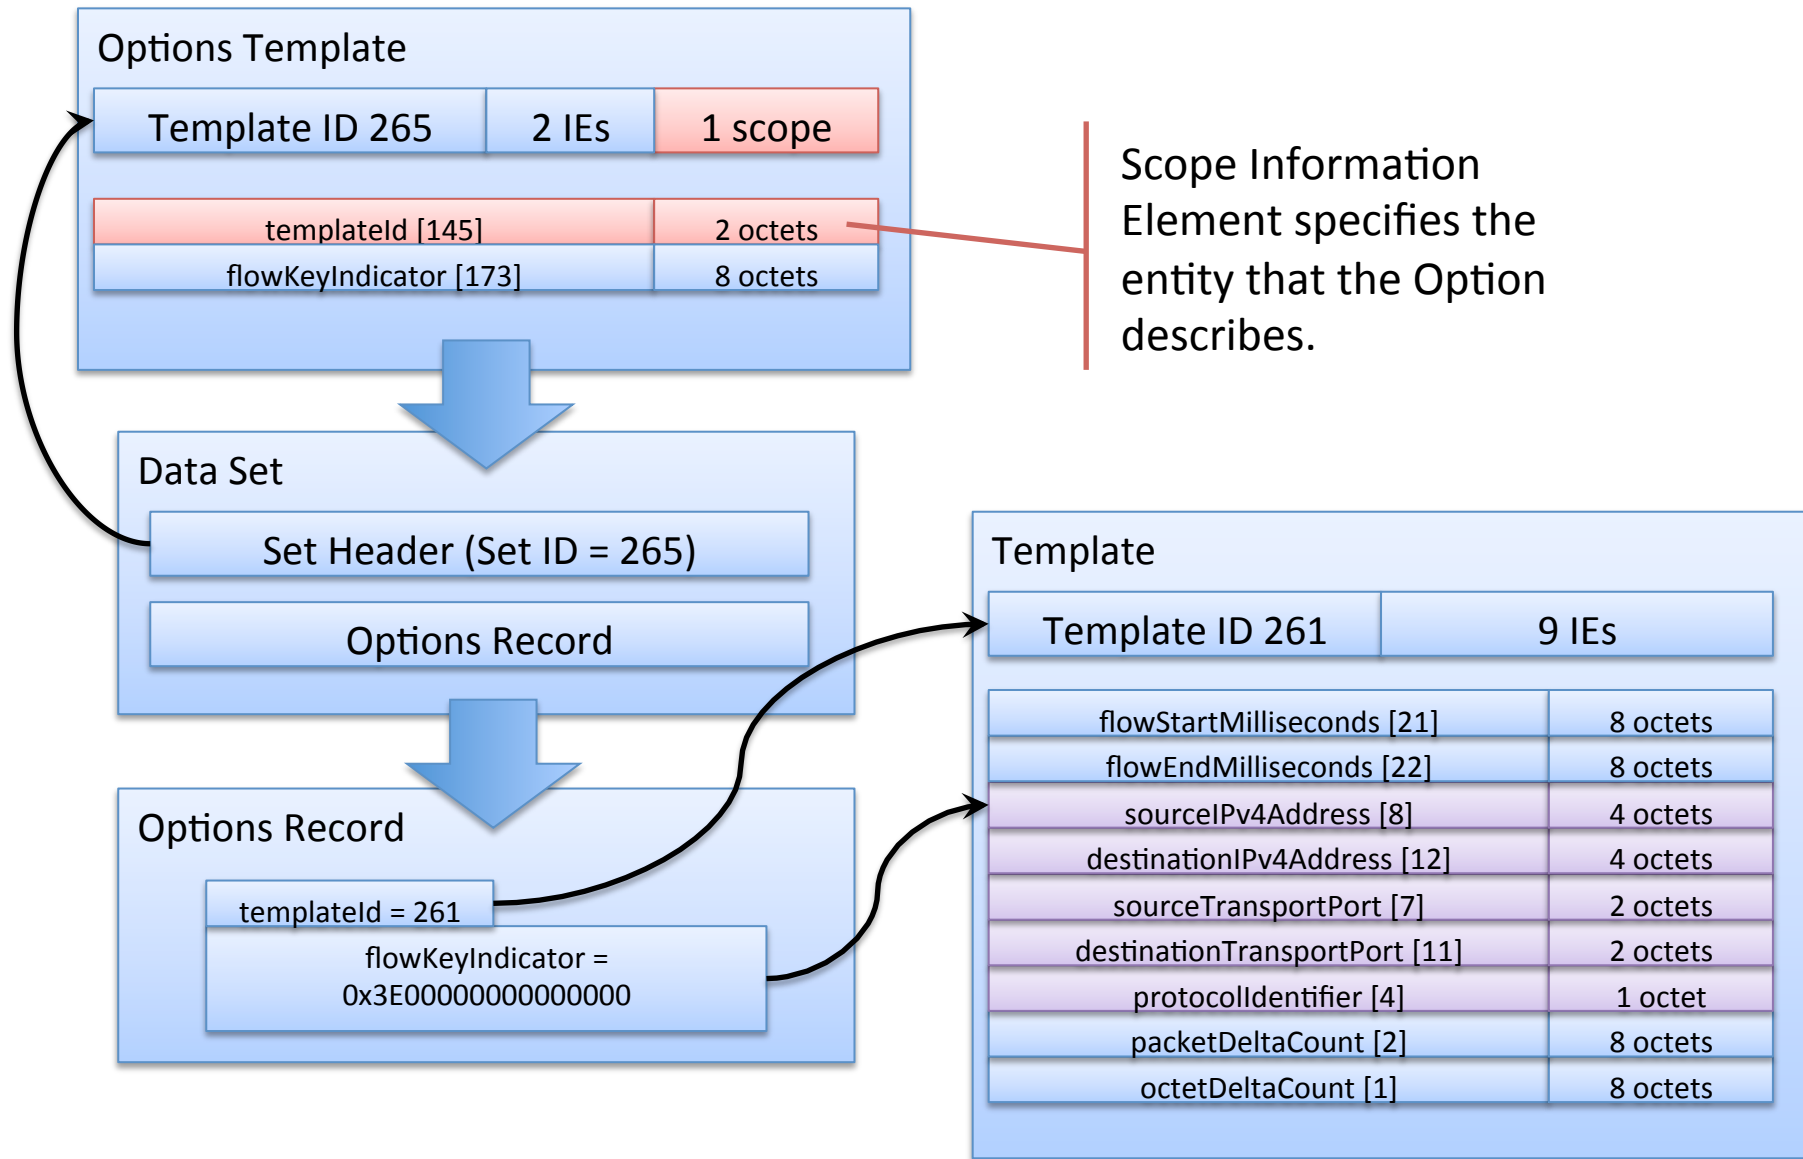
Options Template

| Template ID 265 | 2 IEs | 1 scope |
|---|---|---|

| templateId [145] | 2 octets |
|---|---|
| flowKeyIndicator [173] | 8 octets |

Scope Information Element specifies the entity that the Option describes.

Data Set

Set Header (Set ID = 265)

Options Record

Options Record

templateId = 261

flowKeyIndicator = 0x3E00000000000000

Template

| Template ID 261 | 9 IEs |
|---|---|

| flowStartMilliseconds [21] | 8 octets |
|---|---|
| flowEndMilliseconds [22] | 8 octets |
| sourceIPv4Address [8] | 4 octets |
| destinationIPv4Address [12] | 4 octets |
| sourceTransportPort [7] | 2 octets |
| destinationTransportPort [11] | 2 octets |
| protocolIdentifier [4] | 1 octet |
| packetDeltaCount [2] | 8 octets |
| octetDeltaCount [1] | 8 octets |